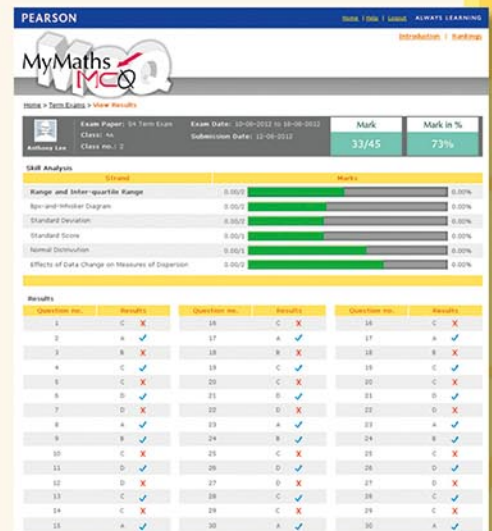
PEARSON

Home | Help | Logout ALWAYS LEARNING

Introduction | Rankings

MyMaths MCQ

Home > Term Exams > View Results

Anthony Lee

Exam Paper: S4 Term Exam
Class: 4A
Class no.: 2

Exam Date: 10-06-2012 to 16-06-2012
Submission Date: 12-06-2012

| Mark | Mark in % |
|---|---|
| 33/45 | 73% |

Skill Analysis

| Strand | Marks | |
|---|---|---|
| Range and Inter-quartile Range | 0.00/2 | 0.00% |
| Box-and-Whisker Diagram | 0.00/2 | 0.00% |
| Standard Deviation | 0.00/2 | 0.00% |
| Standard Score | 0.00/2 | 0.00% |
| Normal Distribution | 0.00/1 | 0.00% |
| Effects of Data Change on Measures of Dispersion | 0.00/2 | 0.00% |

Results

| Question no. | Results | |
|---|---|---|
| 1 | C | ✗ |
| 2 | A | ✓ |
| 3 | B | ✗ |
| 4 | C | ✓ |
| 5 | C | ✗ |
| 6 | D | ✓ |
| 7 | D | ✗ |
| 8 | A | ✓ |
| 9 | B | ✓ |
| 10 | C | ✗ |
| 11 | D | ✓ |
| 12 | D | ✗ |
| 13 | C | ✓ |
| 14 | C | ✓ |
| 15 | A | ✓ |

| Question no. | Results | |
|---|---|---|
| 16 | C | ✗ |
| 17 | A | ✓ |
| 18 | B | ✓ |
| 19 | C | ✓ |
| 20 | C | ✗ |
| 21 | D | ✓ |
| 22 | D | ✓ |
| 23 | A | ✓ |
| 24 | B | ✓ |
| 25 | C | ✗ |
| 26 | D | ✓ |
| 27 | D | ✗ |
| 28 | C | ✓ |
| 29 | C | ✗ |
| 30 | A | ✓ |

| Question no. | Results | |
|---|---|---|
| 16 | C | ✗ |
| 17 | A | ✓ |
| 18 | B | ✓ |
| 19 | C | ✓ |
| 20 | C | ✗ |
| 21 | D | ✓ |
| 22 | D | ✗ |
| 23 | A | ✓ |
| 24 | B | ✓ |
| 25 | C | ✗ |
| 26 | D | ✓ |
| 27 | D | ✗ |
| 28 | C | ✓ |
| 29 | C | ✓ |
| 30 | A | ✓ |